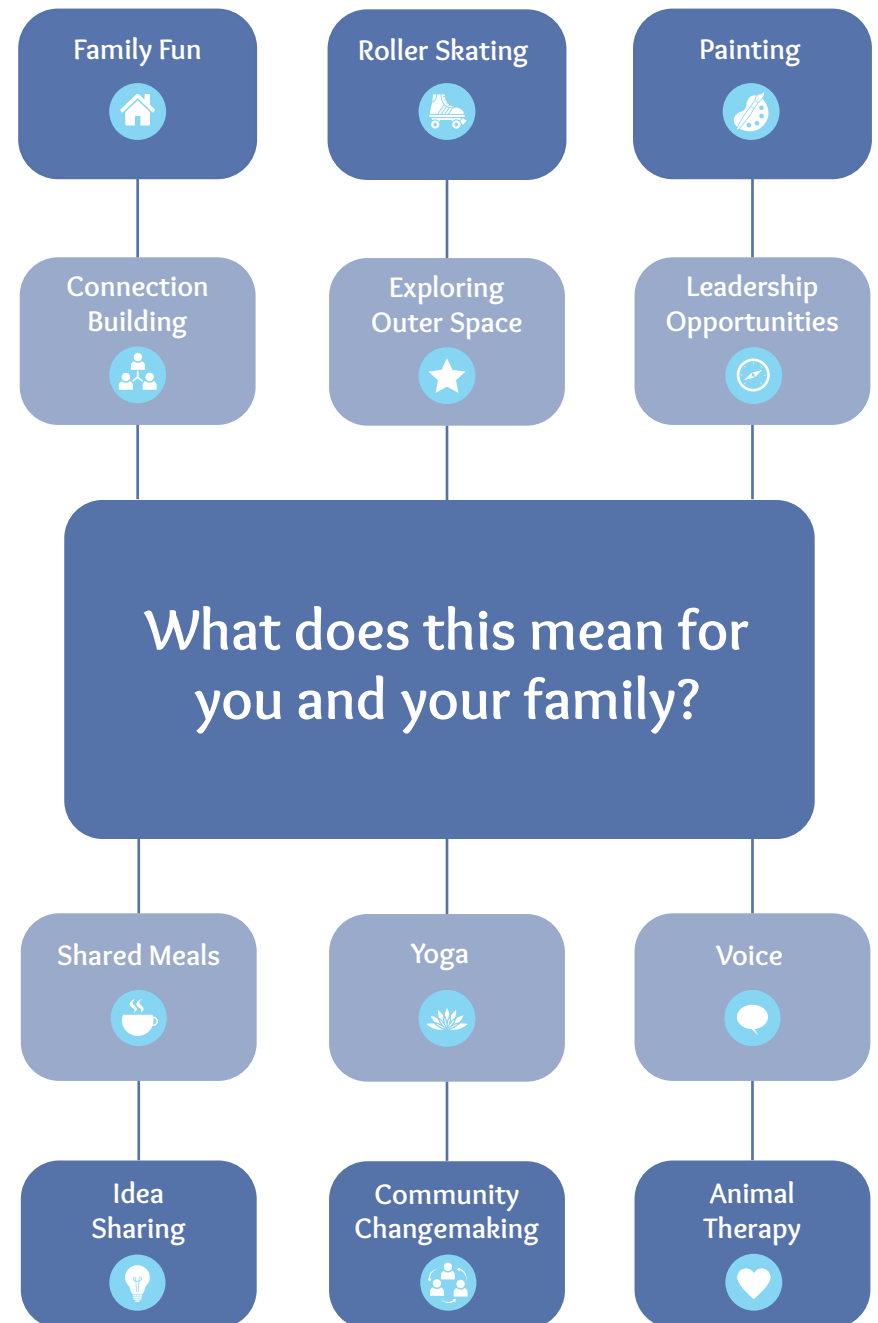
Family Fun

Roller Skating

Painting

Connection Building

Exploring Outer Space

Leadership Opportunities

What does this mean for you and your family?

Shared Meals

Yoga

Voice

Idea Sharing

Community Changemaking

Animal Therapy